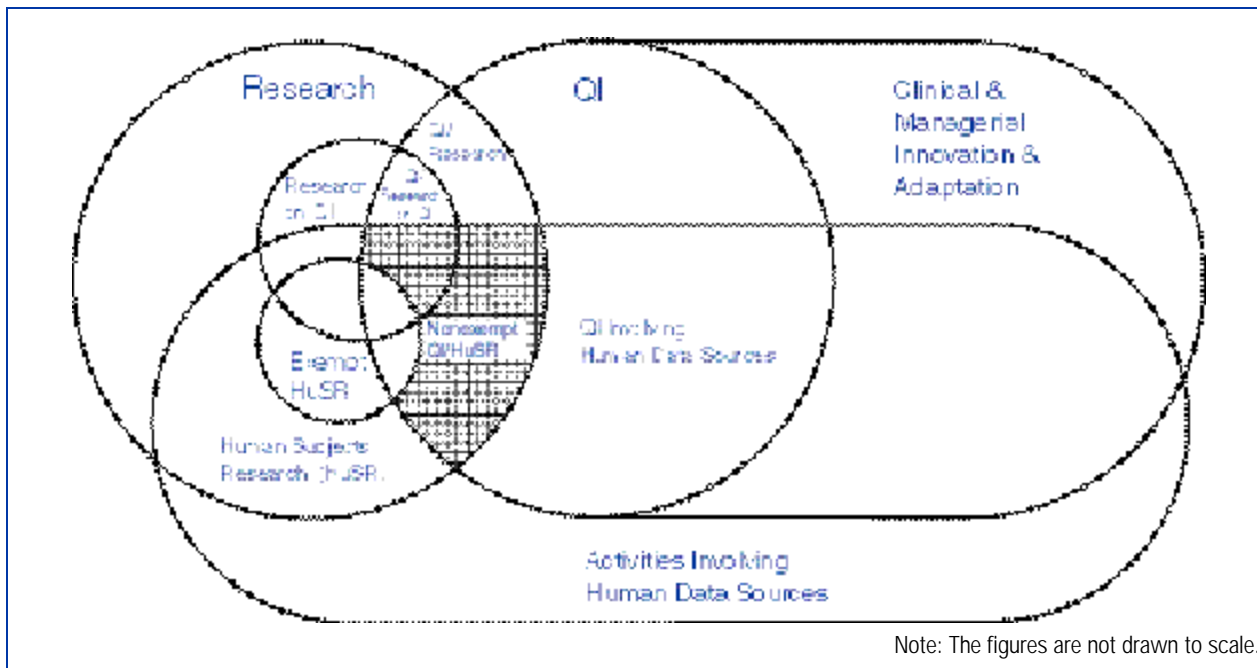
Research

QI

Clinical & Managerial Innovation & Adaptation

QI/ Research

Research on QI

QI Research on QI

Nonexempt QI/HuSR

QI Involving Human Data Sources

Exempt HuSR

Human Subjects Research (HuSR)

Activities Involving Human Data Sources

Note: The figures are not drawn to scale.